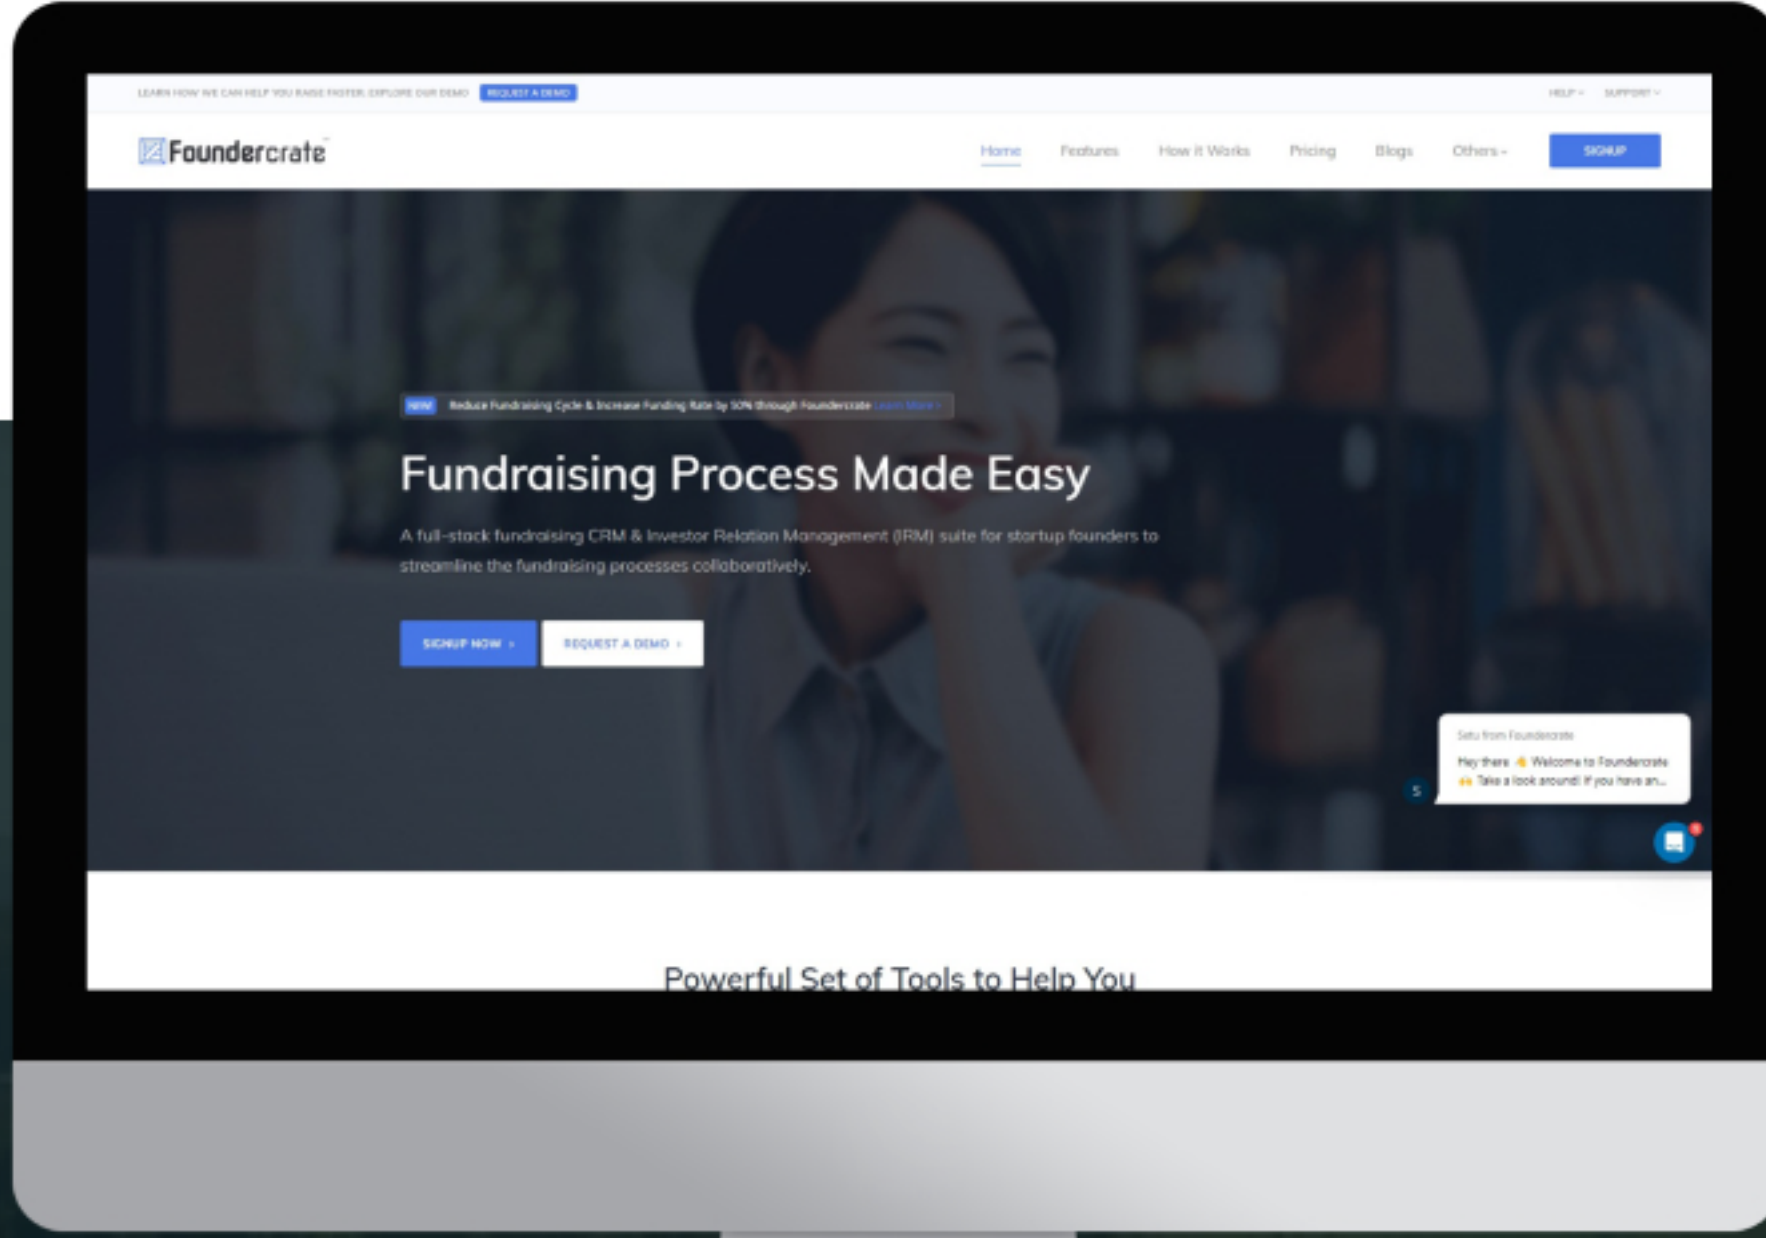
LEARN HOW WE CAN HELP YOU RAISE FASTER. EXPLORE OUR DEMO REQUEST A DEMO

HELP SUPPORT

Foundercrate

Home Features How it Works Pricing Blogs Others SIGNUP

NEW Reduce Fundraising Cycle & Increase Funding Rate by 50% through Foundercrate Learn More

Fundraising Process Made Easy

A full-stack fundraising CRM & Investor Relation Management (IRM) suite for startup founders to streamline the fundraising processes collaboratively.

SIGNUP NOW › REQUEST A DEMO ›

Setu from Foundercrate

Hey there 👋 Welcome to Foundercrate 🙌 Take a look around! If you have an...

S

Powerful Set of Tools to Help You